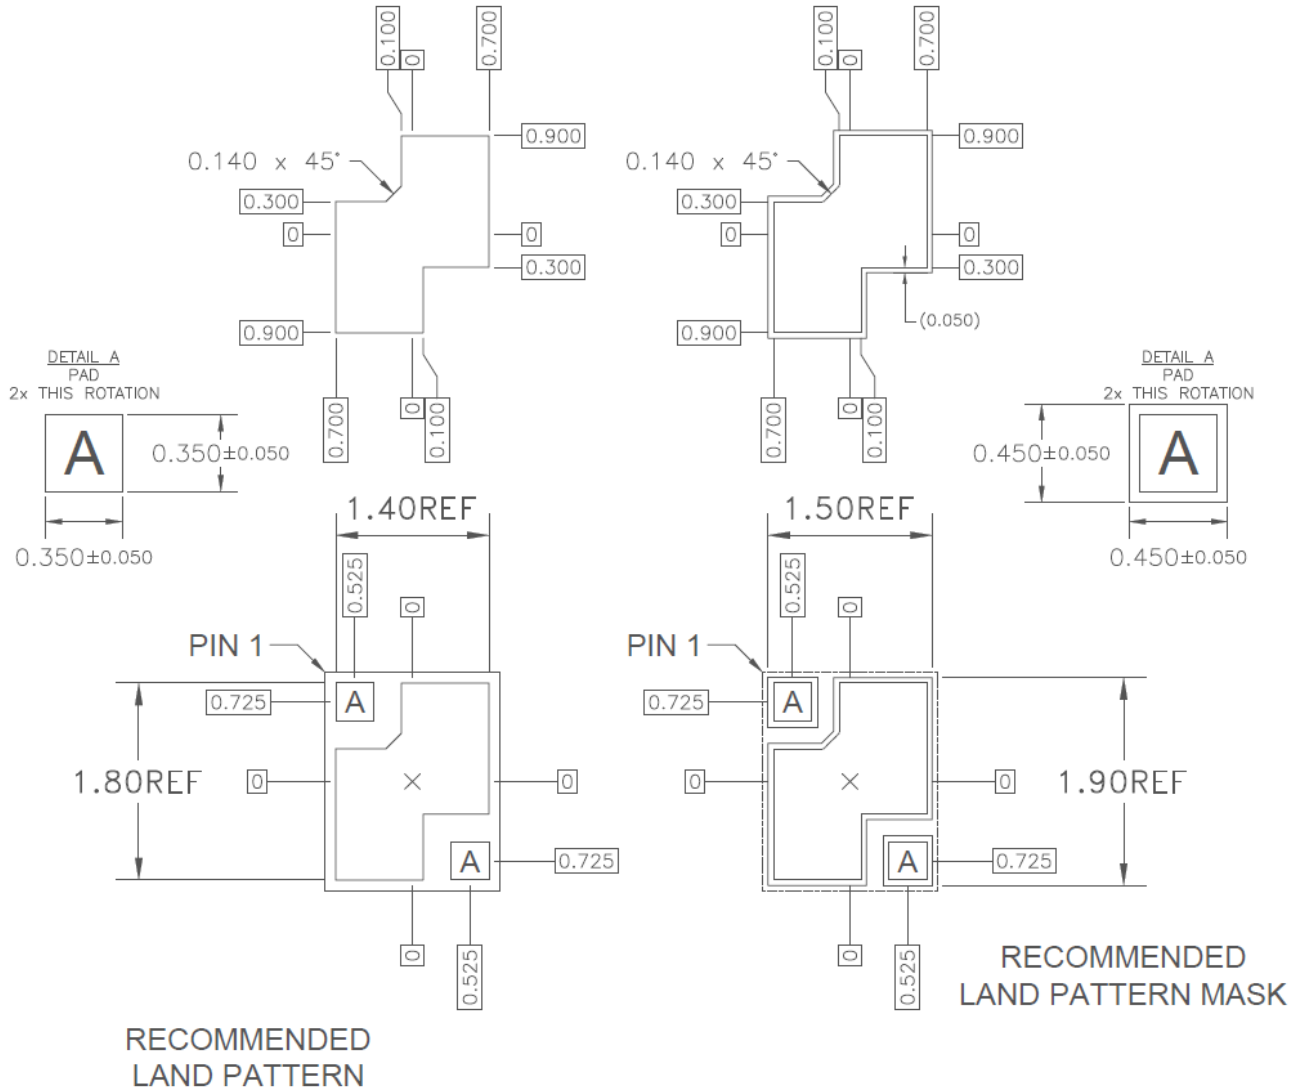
0.100
0
0.700
0.900
0.140 x 45°
0.300
0
0
0.300
0.900
0
0.100
0.700

0.100
0
0.700
0.900
0.140 x 45°
0.300
0
0
0.300
(0.050)
0.900
0.700
0
0.100

DETAIL A
PAD
2x THIS ROTATION
A
0.350±0.050
0.350±0.050

DETAIL A
PAD
2x THIS ROTATION
A
0.450±0.050
0.450±0.050

1.40REF
0.525
0
PIN 1
0.725
A
1.80REF
0
×
0
A
0.725
0
0.525

1.50REF
0.525
0
PIN 1
0.725
A
0
×
0
1.90REF
A
0.725
0
0.525

RECOMMENDED
LAND PATTERN MASK

RECOMMENDED
LAND PATTERN